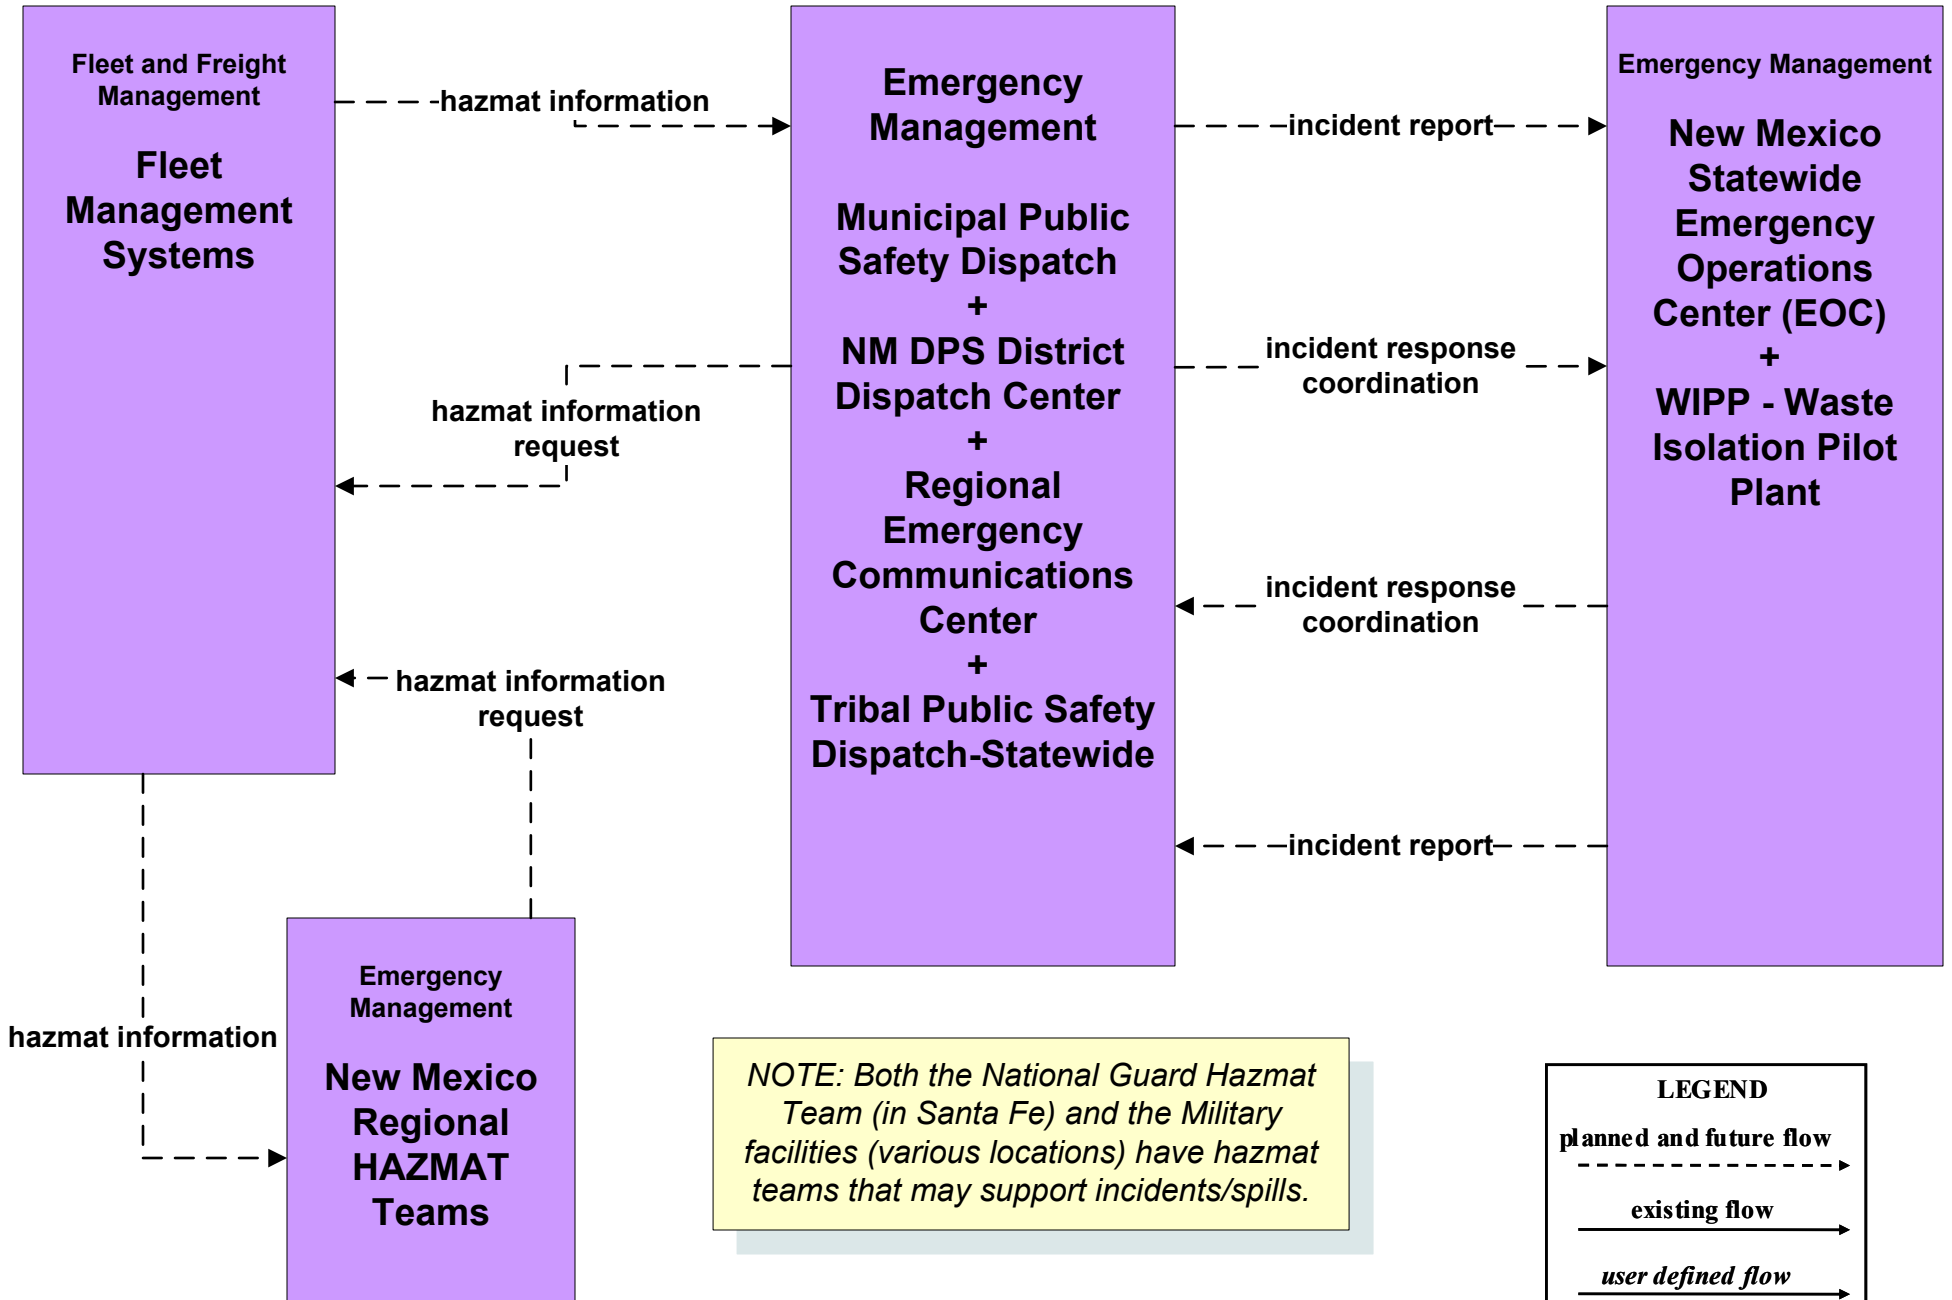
Fleet and Freight Management

Fleet Management Systems

hazmat information

Emergency Management

Municipal Public Safety Dispatch
+
NM DPS District Dispatch Center
+
Regional Emergency Communications Center
+
Tribal Public Safety Dispatch-Statewide

incident report

Emergency Management

New Mexico Statewide Emergency Operations Center (EOC)
+
WIPP - Waste Isolation Pilot Plant

hazmat information request

incident response coordination

incident response coordination

hazmat information request

incident report

hazmat information

Emergency Management

New Mexico Regional HAZMAT Teams

NOTE: Both the National Guard Hazmat Team (in Santa Fe) and the Military facilities (various locations) have hazmat teams that may support incidents/spills.

LEGEND
planned and future flow
existing flow
user defined flow